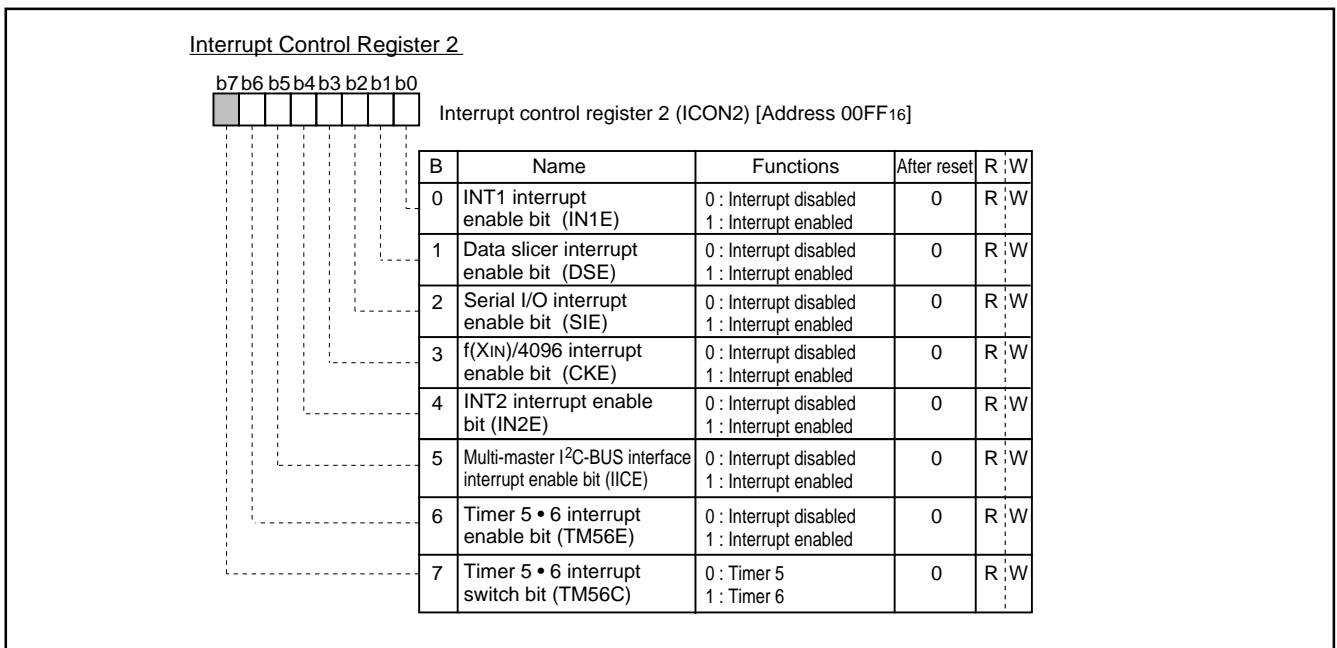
Interrupt Control Register 2

b7 b6 b5 b4 b3 b2 b1 b0

Interrupt control register 2 (ICON2) [Address 00FF$_{16}$]

| B | Name | Functions | After reset | R | W |
|---|---|---|---|---|---|
| 0 | INT1 interrupt enable bit (IN1E) | 0 : Interrupt disabled<br>1 : Interrupt enabled | 0 | R | W |
| 1 | Data slicer interrupt enable bit (DSE) | 0 : Interrupt disabled<br>1 : Interrupt enabled | 0 | R | W |
| 2 | Serial I/O interrupt enable bit (SIE) | 0 : Interrupt disabled<br>1 : Interrupt enabled | 0 | R | W |
| 3 | f(XIN)/4096 interrupt enable bit (CKE) | 0 : Interrupt disabled<br>1 : Interrupt enabled | 0 | R | W |
| 4 | INT2 interrupt enable bit (IN2E) | 0 : Interrupt disabled<br>1 : Interrupt enabled | 0 | R | W |
| 5 | Multi-master I$^2$C-BUS interface interrupt enable bit (IICE) | 0 : Interrupt disabled<br>1 : Interrupt enabled | 0 | R | W |
| 6 | Timer 5 • 6 interrupt enable bit (TM56E) | 0 : Interrupt disabled<br>1 : Interrupt enabled | 0 | R | W |
| 7 | Timer 5 • 6 interrupt switch bit (TM56C) | 0 : Timer 5<br>1 : Timer 6 | 0 | R | W |